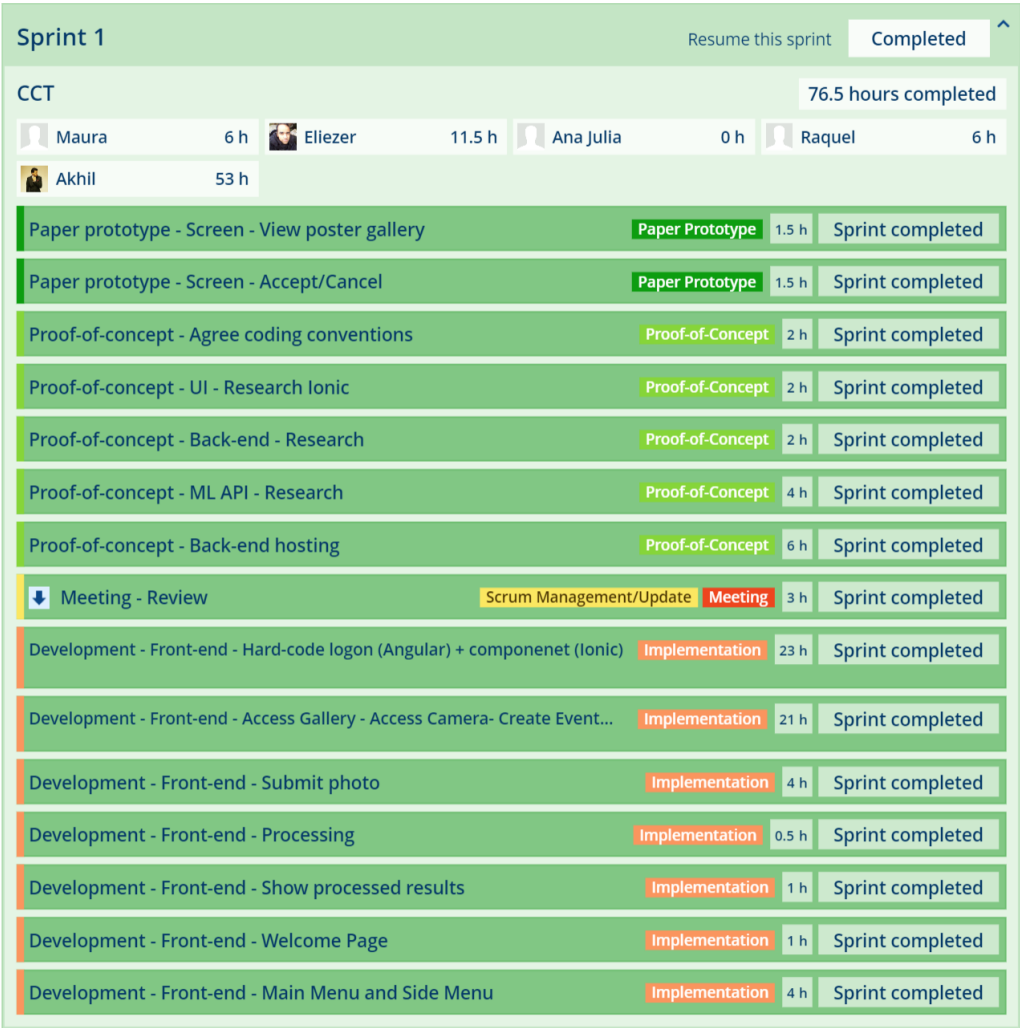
Sprint 1

Resume this sprint Completed

CCT

76.5 hours completed

Maura 6 h
Eliezer 11.5 h
Ana Julia 0 h
Raquel 6 h
Akhil 53 h

Paper prototype - Screen - View poster gallery Paper Prototype 1.5 h Sprint completed

Paper prototype - Screen - Accept/Cancel Paper Prototype 1.5 h Sprint completed

Proof-of-concept - Agree coding conventions Proof-of-Concept 2 h Sprint completed

Proof-of-concept - UI - Research Ionic Proof-of-Concept 2 h Sprint completed

Proof-of-concept - Back-end - Research Proof-of-Concept 2 h Sprint completed

Proof-of-concept - ML API - Research Proof-of-Concept 4 h Sprint completed

Proof-of-concept - Back-end hosting Proof-of-Concept 6 h Sprint completed

Meeting - Review Scrum Management/Update Meeting 3 h Sprint completed

Development - Front-end - Hard-code logon (Angular) + componenet (Ionic) Implementation 23 h Sprint completed

Development - Front-end - Access Gallery - Access Camera- Create Event... Implementation 21 h Sprint completed

Development - Front-end - Submit photo Implementation 4 h Sprint completed

Development - Front-end - Processing Implementation 0.5 h Sprint completed

Development - Front-end - Show processed results Implementation 1 h Sprint completed

Development - Front-end - Welcome Page Implementation 1 h Sprint completed

Development - Front-end - Main Menu and Side Menu Implementation 4 h Sprint completed